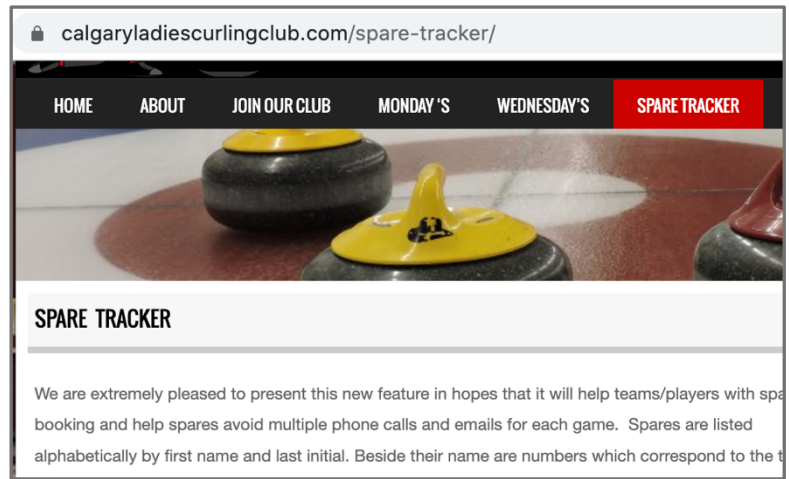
calgaryladiescurlingclub.com/spare-tracker/

HOME ABOUT JOIN OUR CLUB MONDAY 'S WEDNESDAY'S SPARE TRACKER

SPARE TRACKER

We are extremely pleased to present this new feature in hopes that it will help teams/players with spa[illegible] booking and help spares avoid multiple phone calls and emails for each game. Spares are listed alphabetically by first name and last initial. Beside their name are numbers which correspond to the t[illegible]